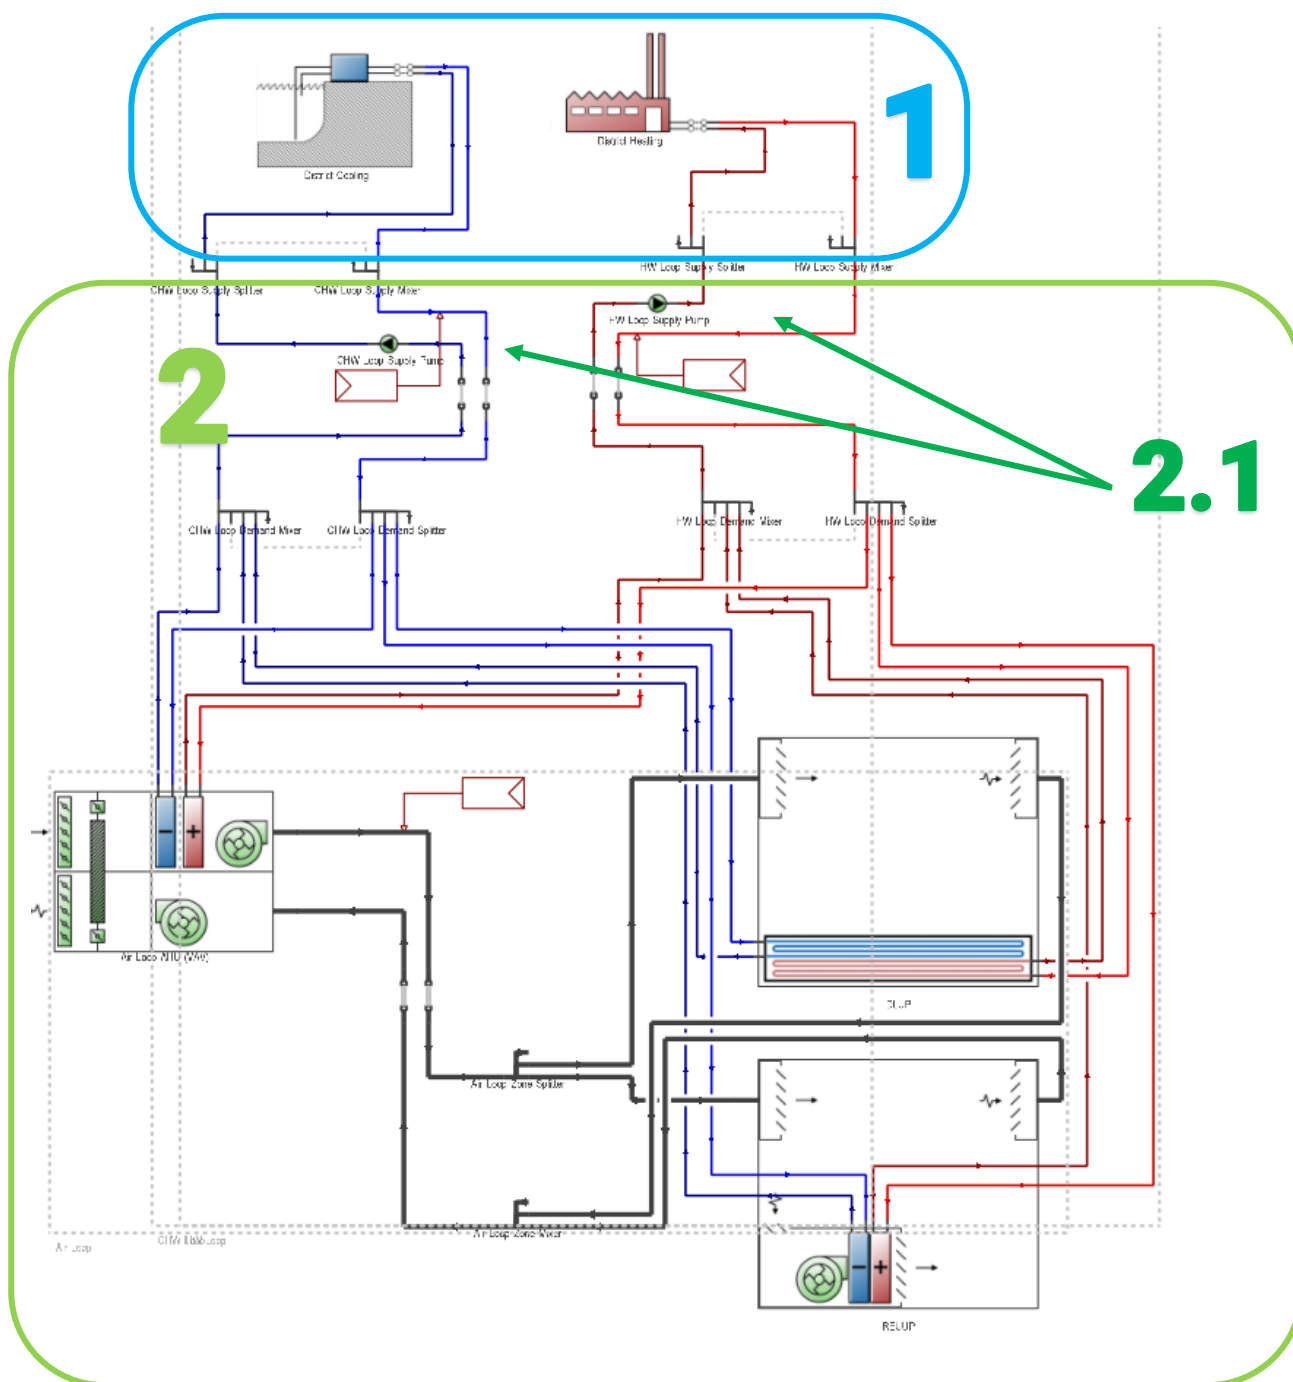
District Cooling

District Heating

1

HW Loop Supply Splitter

HW Loop Supply Mixer

CHW Loop Supply Splitter

CHW Loop Supply Mixer

HW Loop Supply Pump

CHW Loop Supply Pump

2

2.1

CHW Loop Demand Mixer

CHW Loop Demand Splitter

HW Loop Demand Mixer

HW Loop Demand Splitter

Air Loop AHU (VAV)

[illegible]

Air Loop Zone Splitter

Air Loop Zone Mixer

Air Loop

CHW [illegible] Loop

REUP